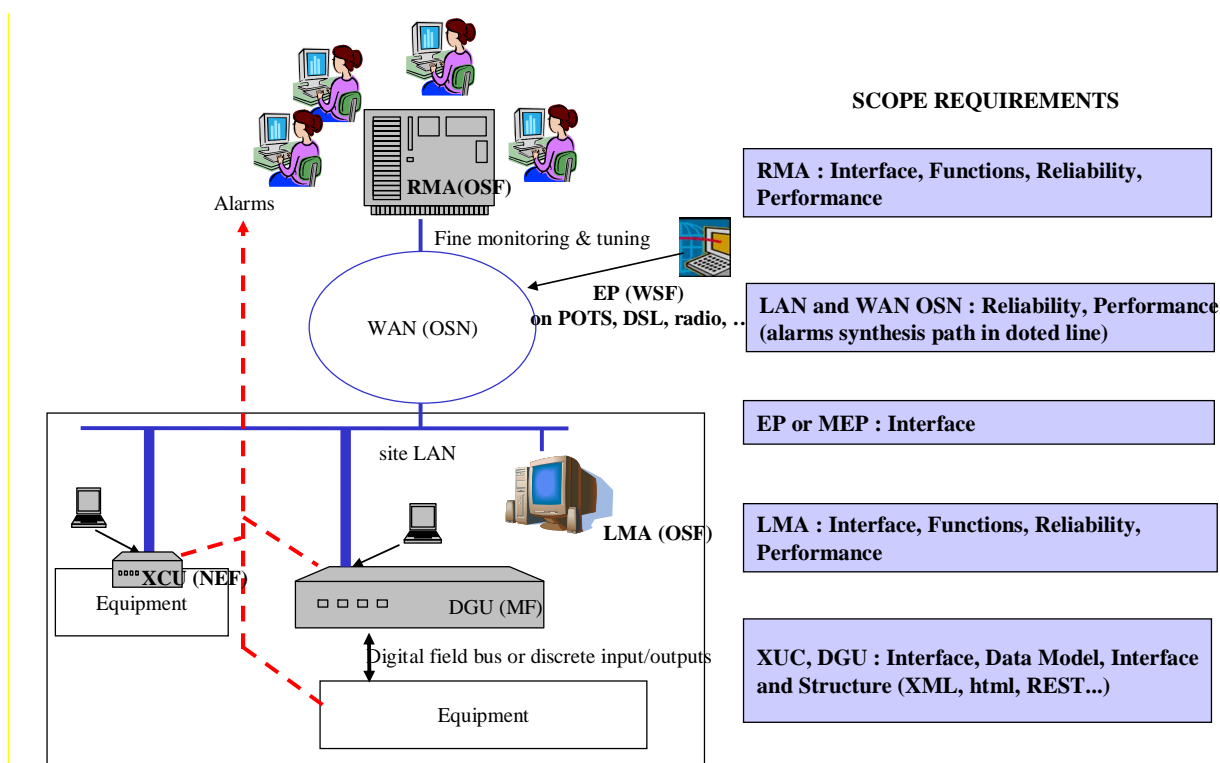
RMA(OSF)

Alarms

Fine monitoring & tuning

EP (WSF)
on POTS, DSL, radio, ..

WAN (OSN)

site LAN

LMA (OSF)

XCU (NEF)

Equipment

DGU (MF)

Digital field bus or discrete input/outputs

Equipment

SCOPE REQUIREMENTS

RMA : Interface, Functions, Reliability, Performance

LAN and WAN OSN : Reliability, Performance (alarms synthesis path in doted line)

EP or MEP : Interface

LMA : Interface, Functions, Reliability, Performance

XUC, DGU : Interface, Data Model, Interface and Structure (XML, html, REST...)